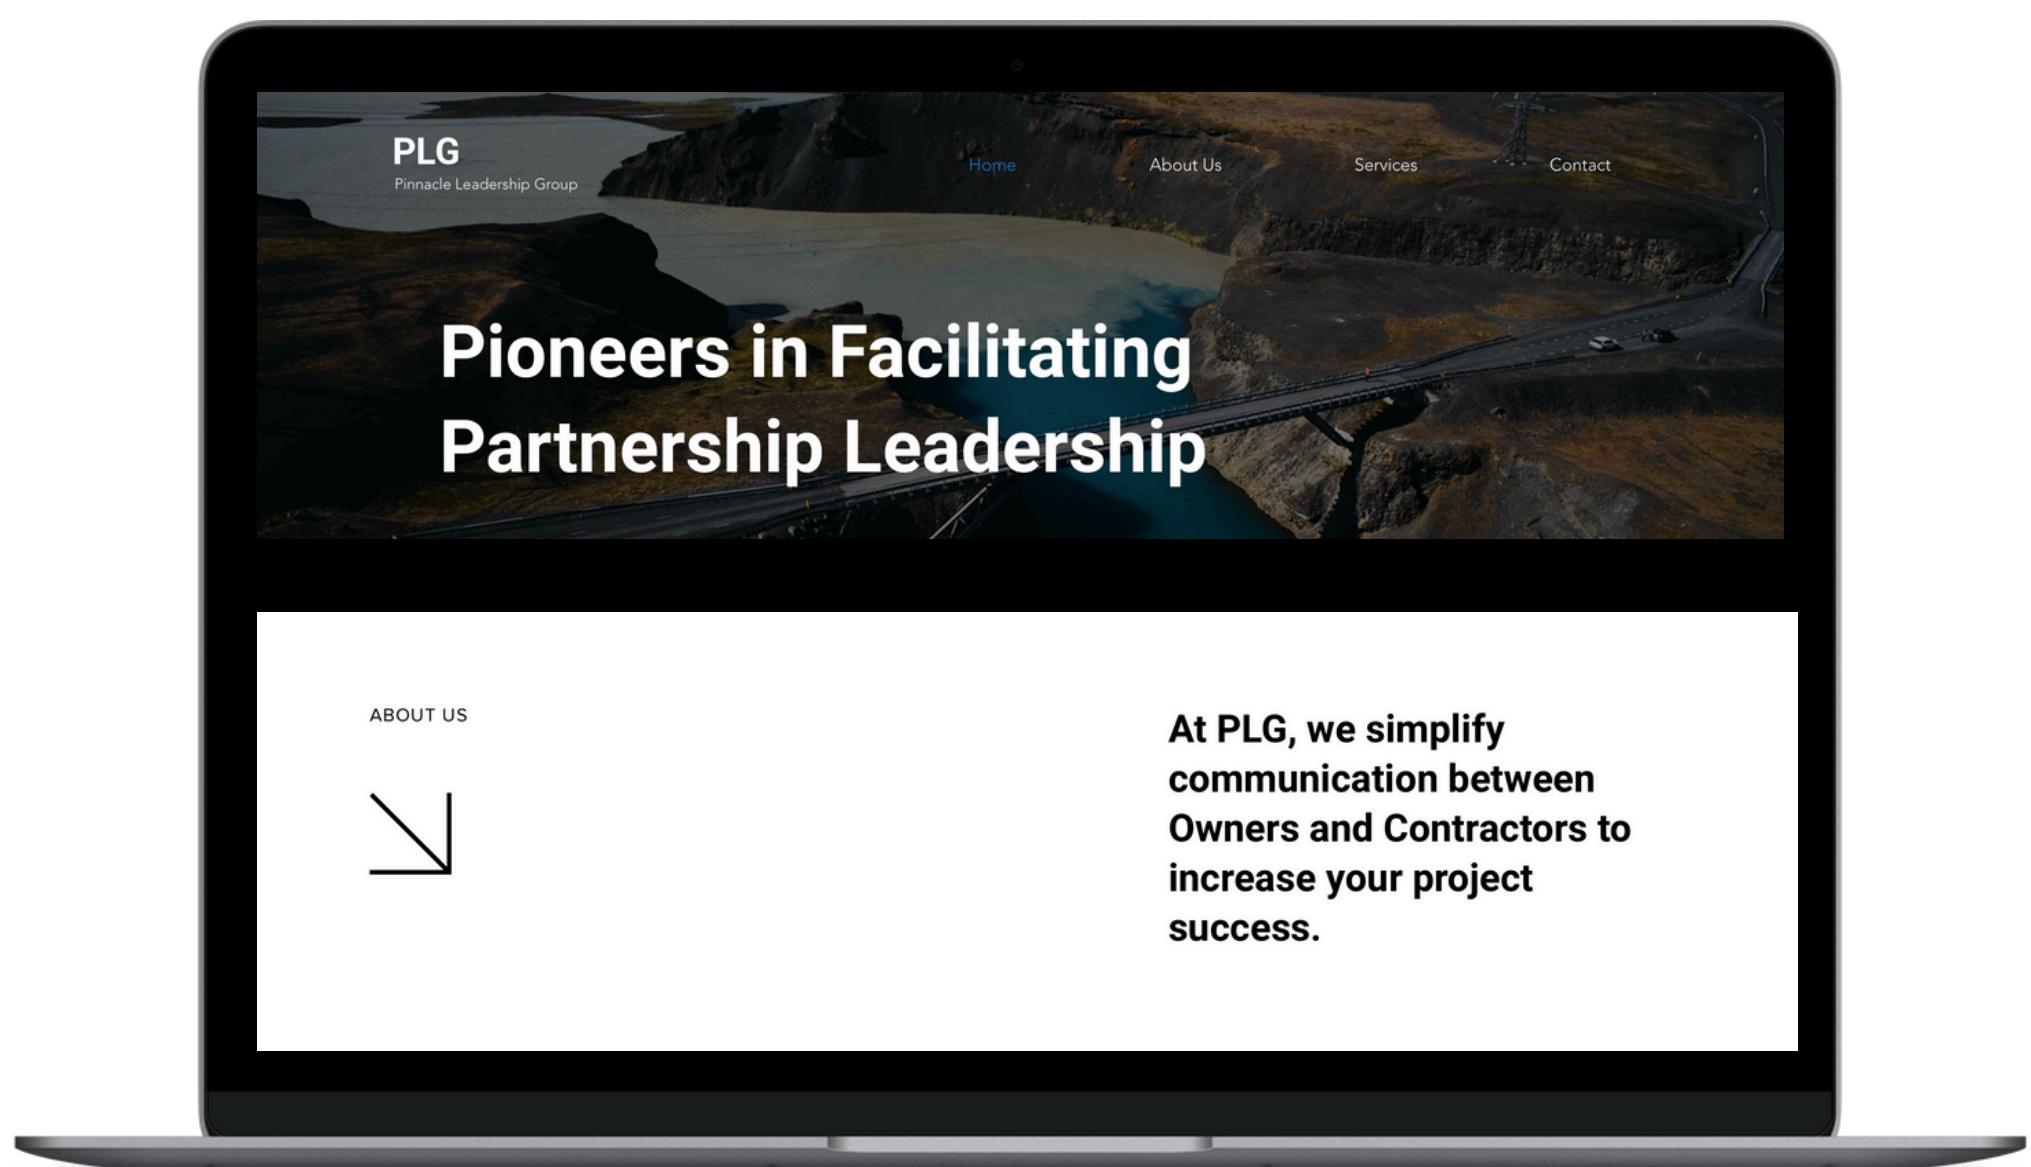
PLG
Pinnacle Leadership Group

Home About Us Services Contact

Pioneers in Facilitating Partnership Leadership

ABOUT US

At PLG, we simplify communication between Owners and Contractors to increase your project success.